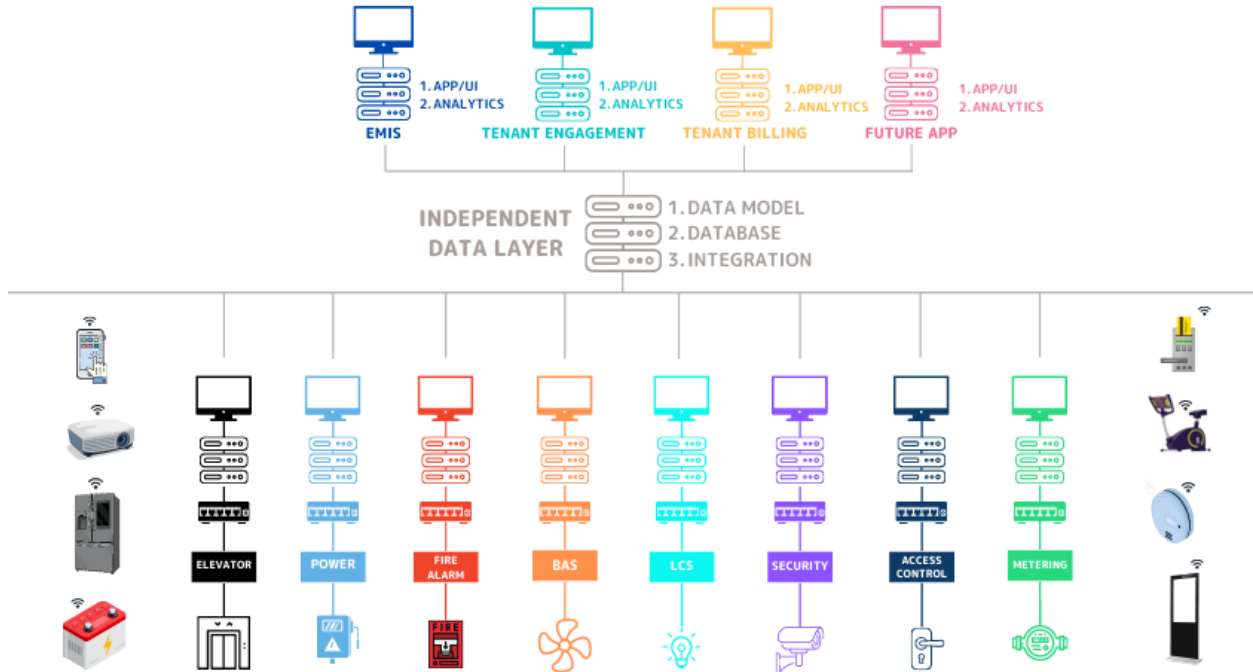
1. APP/UI
2. ANALYTICS
EMIS

1. APP/UI
2. ANALYTICS
TENANT ENGAGEMENT

1. APP/UI
2. ANALYTICS
TENANT BILLING

1. APP/UI
2. ANALYTICS
FUTURE APP

INDEPENDENT DATA LAYER
1. DATA MODEL
2. DATABASE
3. INTEGRATION

ELEVATOR
POWER
FIRE ALARM
BAS
LCS
SECURITY
ACCESS CONTROL
METERING

FIRE